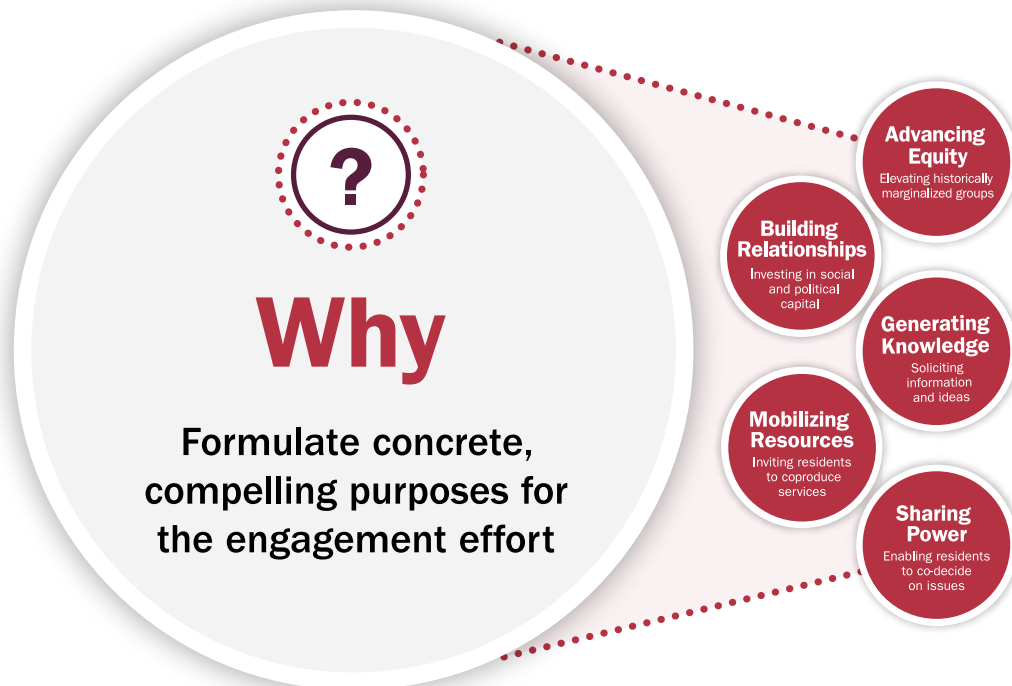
?

Why

Formulate concrete, compelling purposes for the engagement effort

Advancing Equity
Elevating historically marginalized groups

Building Relationships
Investing in social and political capital

Generating Knowledge
Soliciting information and ideas

Mobilizing Resources
Inviting residents to coproduce services

Sharing Power
Enabling residents to co-decide on issues